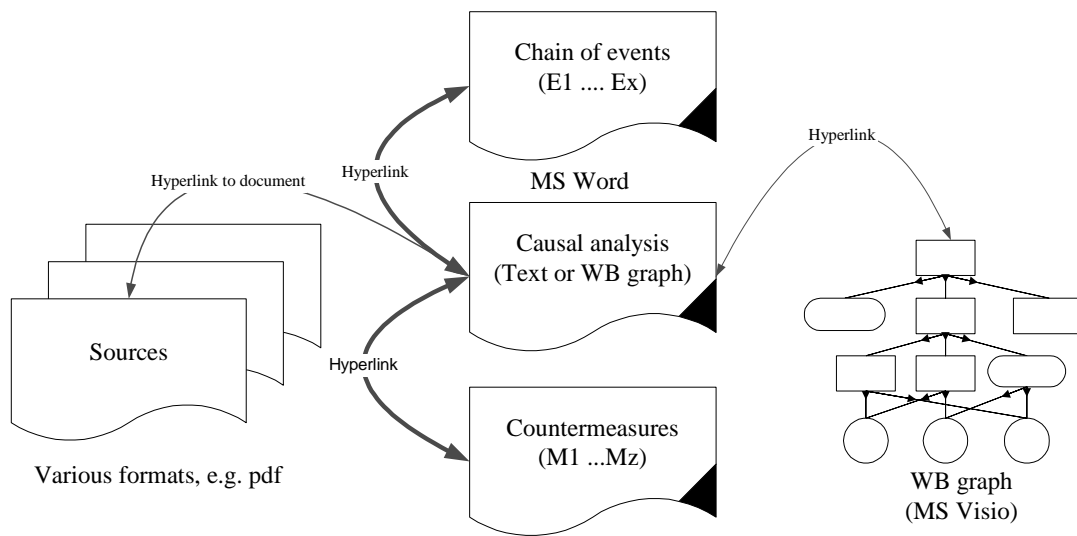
Chain of events
(E1 .... Ex)

Hyperlink

Hyperlink

Hyperlink to document

MS Word

Causal analysis
(Text or WB graph)

Sources

Hyperlink

Countermeasures
(M1 ...Mz)

Various formats, e.g. pdf

WB graph
(MS Visio)